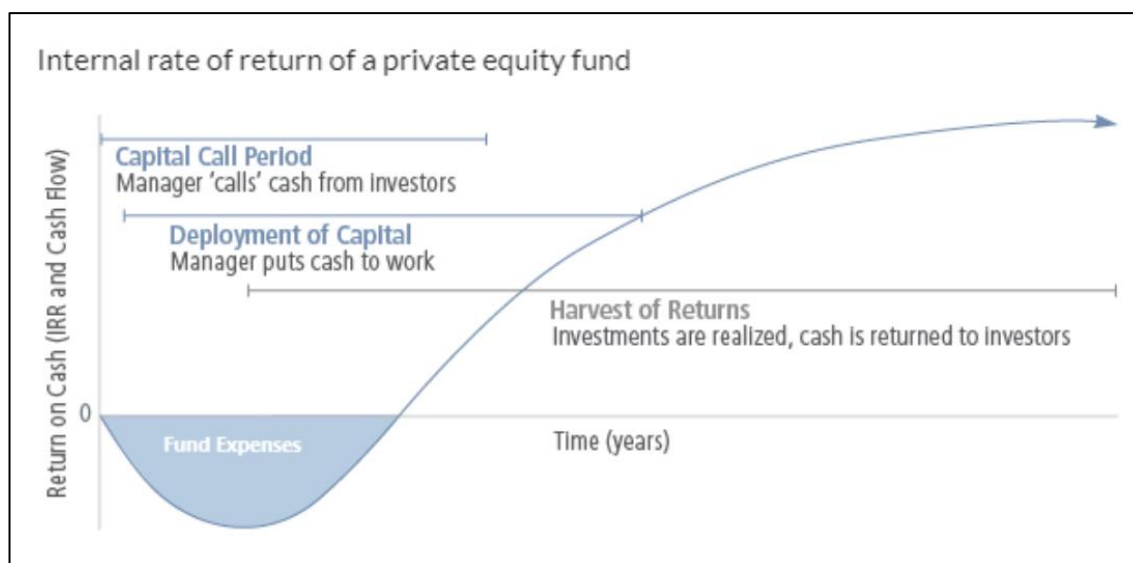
Internal rate of return of a private equity fund

Return on Cash (IRR and Cash Flow)

Capital Call Period
Manager 'calls' cash from investors

Deployment of Capital
Manager puts cash to work

Harvest of Returns
Investments are realized, cash is returned to investors

0

Fund Expenses

Time (years)